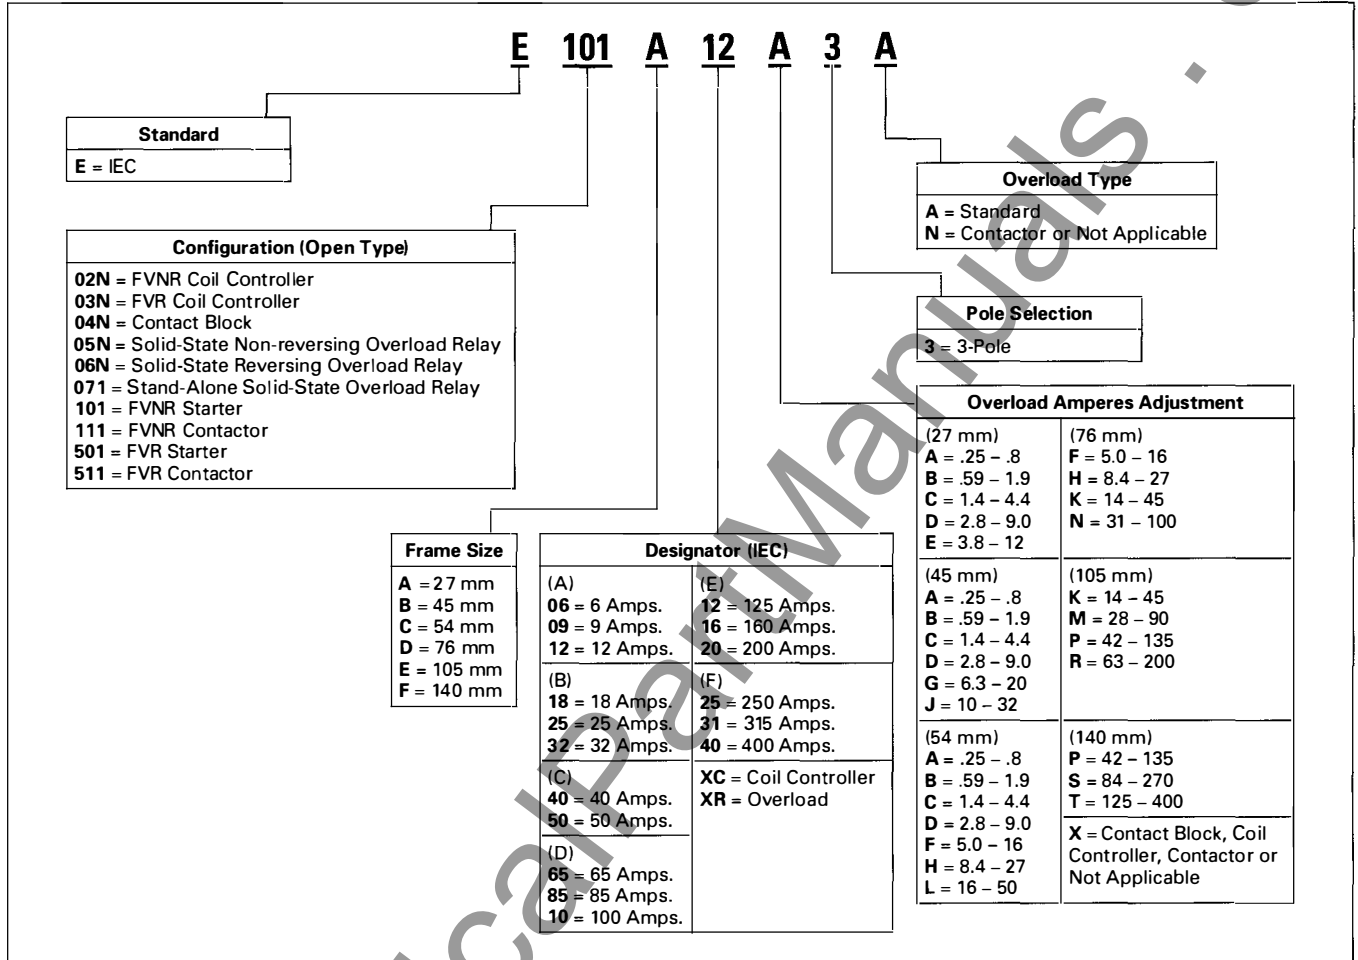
E 101 A 12 A 3 A

Standard
E = IEC

Configuration (Open Type)
02N = FVNR Coil Controller
03N = FVR Coil Controller
04N = Contact Block
05N = Solid-State Non-reversing Overload Relay
06N = Solid-State Reversing Overload Relay
071 = Stand-Alone Solid-State Overload Relay
101 = FVNR Starter
111 = FVNR Contactor
501 = FVR Starter
511 = FVR Contactor

Frame Size
A = 27 mm
B = 45 mm
C = 54 mm
D = 76 mm
E = 105 mm
F = 140 mm

Designator (IEC)

| (A) 06 = 6 Amps. 09 = 9 Amps. 12 = 12 Amps. | (E) 12 = 125 Amps. 16 = 160 Amps. 20 = 200 Amps. |
|---|---|
| (B) 18 = 18 Amps. 25 = 25 Amps. 32 = 32 Amps. | (F) 25 = 250 Amps. 31 = 315 Amps. 40 = 400 Amps. |
| (C) 40 = 40 Amps. 50 = 50 Amps. | XC = Coil Controller XR = Overload |
| (D) 65 = 65 Amps. 85 = 85 Amps. 10 = 100 Amps. | |

Overload Type
A = Standard
N = Contactor or Not Applicable

Pole Selection
3 = 3-Pole

Overload Amperes Adjustment

| (27 mm) A = .25 – .8 B = .59 – 1.9 C = 1.4 – 4.4 D = 2.8 – 9.0 E = 3.8 – 12 | (76 mm) F = 5.0 – 16 H = 8.4 – 27 K = 14 – 45 N = 31 – 100 |
|---|---|
| (45 mm) A = .25 – .8 B = .59 – 1.9 C = 1.4 – 4.4 D = 2.8 – 9.0 G = 6.3 – 20 J = 10 – 32 | (105 mm) K = 14 – 45 M = 28 – 90 P = 42 – 135 R = 63 – 200 |
| (54 mm) A = .25 – .8 B = .59 – 1.9 C = 1.4 – 4.4 D = 2.8 – 9.0 F = 5.0 – 16 H = 8.4 – 27 L = 16 – 50 | (140 mm) P = 42 – 135 S = 84 – 270 T = 125 – 400 X = Contact Block, Coil Controller, Contactor or Not Applicable |

calPartManuals.